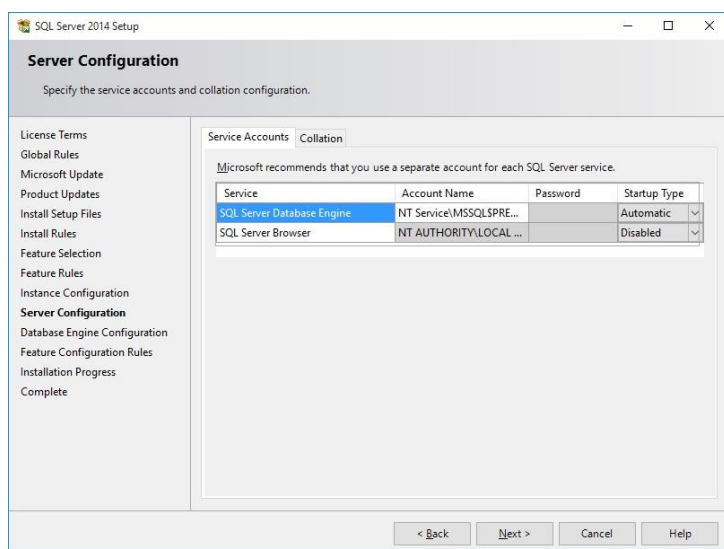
SQL Server 2014 Setup

Server Configuration

Specify the service accounts and collation configuration.

License Terms
Global Rules
Microsoft Update
Product Updates
Install Setup Files
Install Rules
Feature Selection
Feature Rules
Instance Configuration
Server Configuration
Database Engine Configuration
Feature Configuration Rules
Installation Progress
Complete

Service Accounts | Collation

Microsoft recommends that you use a separate account for each SQL Server service.

| Service | Account Name | Password | Startup Type |
|---|---|---|---|
| SQL Server Database Engine | NT Service\MSSQL$PRE... | | Automatic |
| SQL Server Browser | NT AUTHORITY\LOCAL ... | | Disabled |

< Back | Next > | Cancel | Help